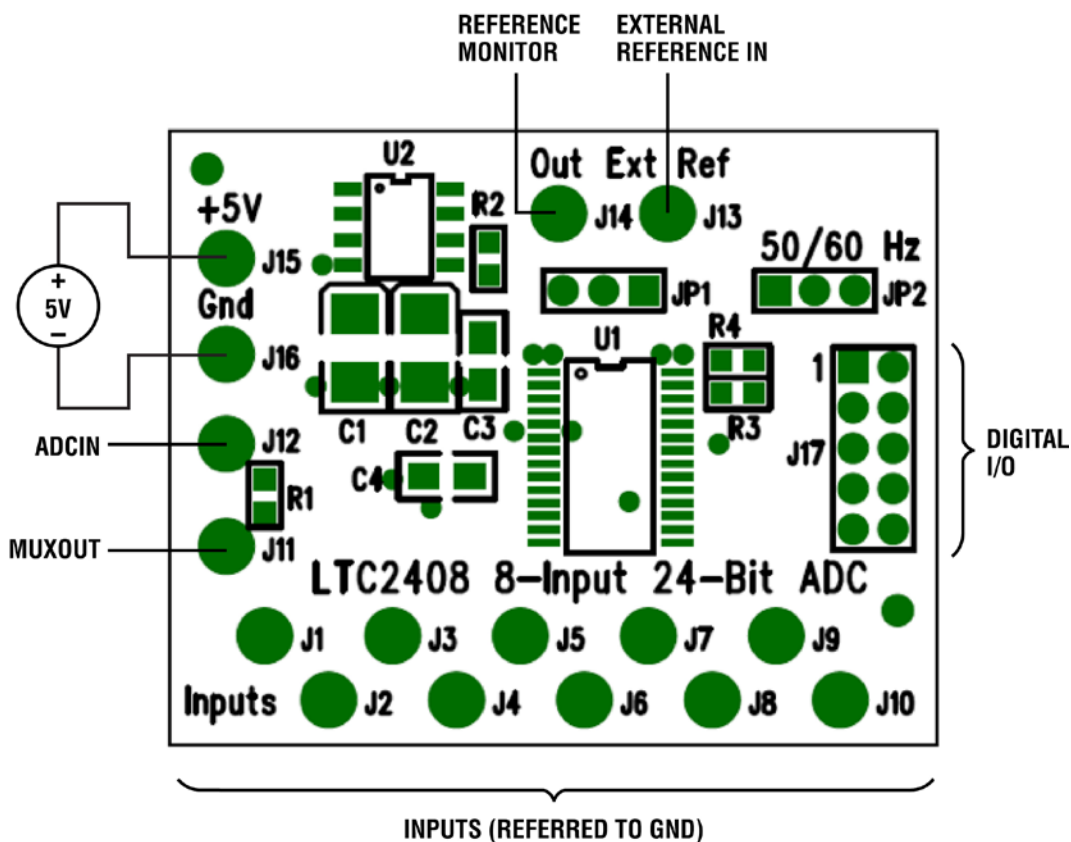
REFERENCE MONITOR

EXTERNAL REFERENCE IN

Out Ext Ref

U2

R2

J14 J13

+5V

J15

+
5V
−

50/60 Hz

JP1 JP2

Gnd

J16

U1

R4

1

R3

C1 C2 C3

ADCIN

J12

J17

DIGITAL I/O

C4

R1

MUXOUT

J11

LTC2408 8-Input 24-Bit ADC

J1 J3 J5 J7 J9

Inputs J2 J4 J6 J8 J10

INPUTS (REFERRED TO GND)